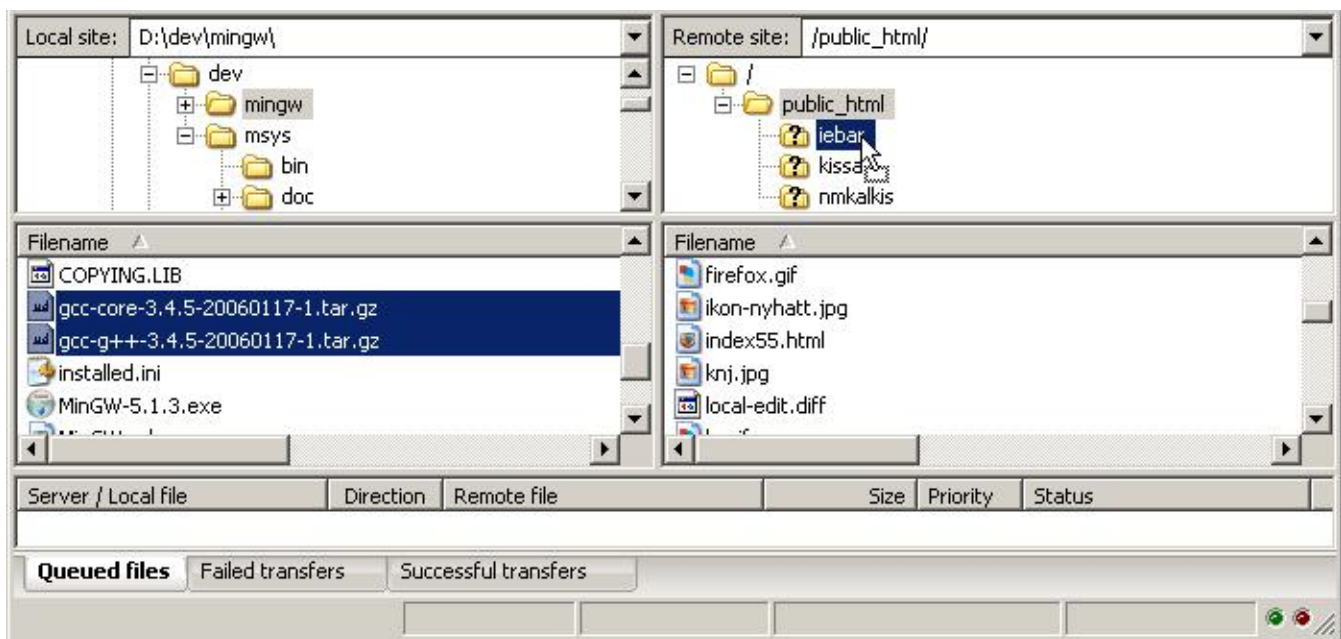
Local site: D:\dev\mingw\

dev
mingw
msys
bin
doc

Remote site: /public_html/

/
public_html
iebar
kissa
nmkalkis

Filename

COPYING.LIB
gcc-core-3.4.5-20060117-1.tar.gz
gcc-g++-3.4.5-20060117-1.tar.gz
installed.ini
MinGW-5.1.3.exe
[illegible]

Filename

firefox.gif
ikon-nyhatt.jpg
index55.html
knj.jpg
local-edit.diff
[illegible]

| Server / Local file | Direction | Remote file | Size | Priority | Status |
|---|---|---|---|---|---|

Queued files | Failed transfers | Successful transfers